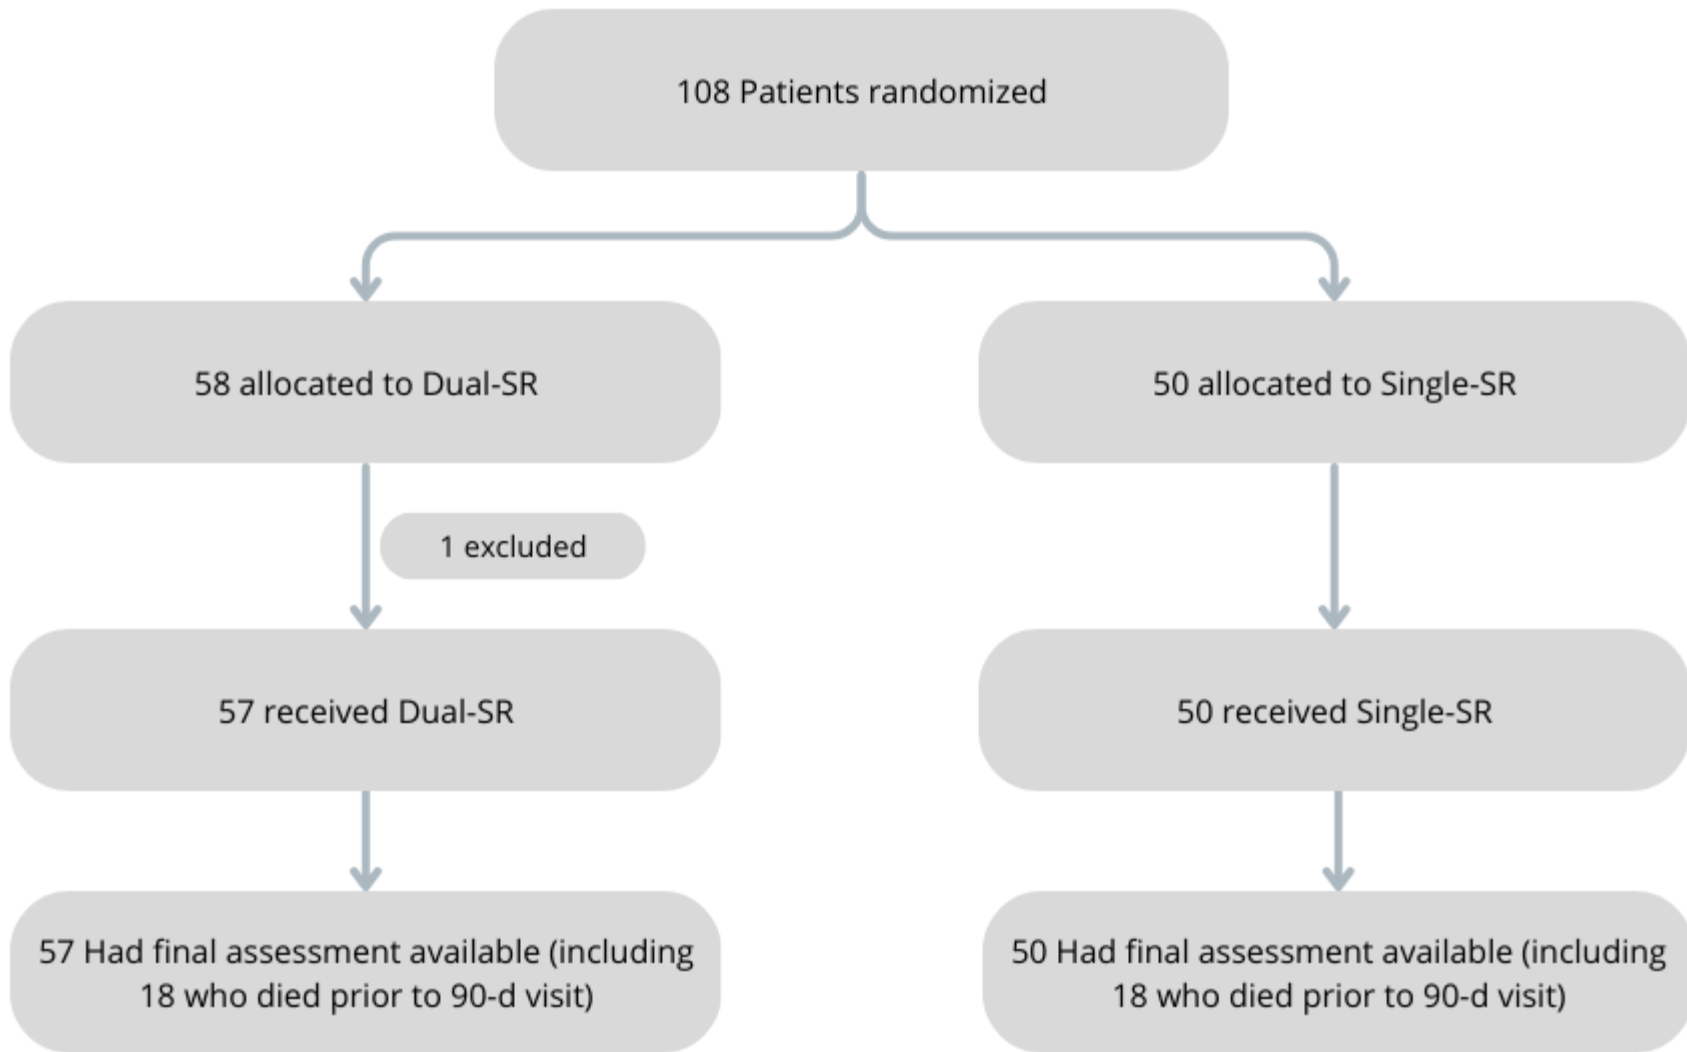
108 Patients randomized

58 allocated to Dual-SR

50 allocated to Single-SR

1 excluded

57 received Dual-SR

50 received Single-SR

57 Had final assessment available (including 18 who died prior to 90-d visit)

50 Had final assessment available (including 18 who died prior to 90-d visit)